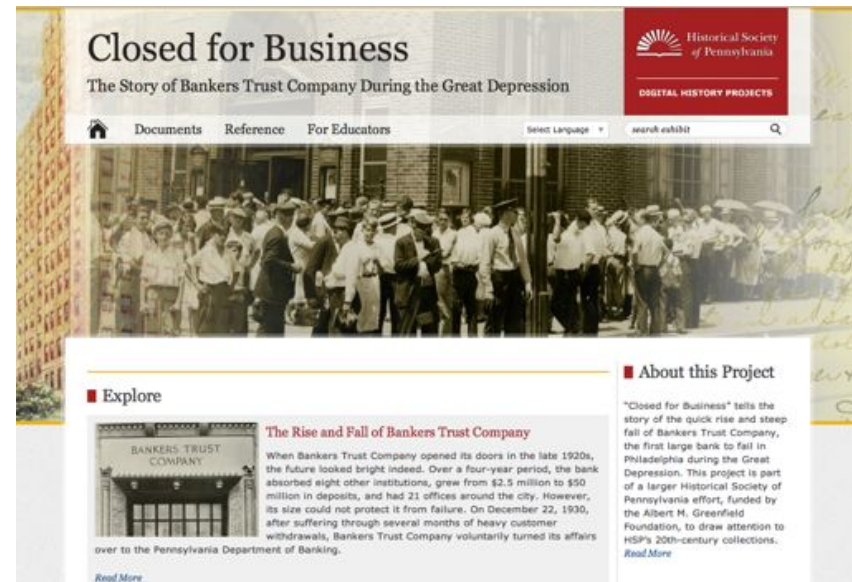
Closed for Business

The Story of Bankers Trust Company During the Great Depression

Historical Society of Pennsylvania

DIGITAL HISTORY PROJECTS

Documents Reference For Educators

Select Language

search exhibit

Explore

BANKERS TRUST COMPANY

The Rise and Fall of Bankers Trust Company

When Bankers Trust Company opened its doors in the late 1920s, the future looked bright indeed. Over a four-year period, the bank absorbed eight other institutions, grew from \$2.5 million to \$50 million in deposits, and had 21 offices around the city. However, its size could not protect it from failure. On December 22, 1930, after suffering through several months of heavy customer withdrawals, Bankers Trust Company voluntarily turned its affairs over to the Pennsylvania Department of Banking.

Read More

About this Project

"Closed for Business" tells the story of the quick rise and steep fall of Bankers Trust Company, the first large bank to fail in Philadelphia during the Great Depression. This project is part of a larger Historical Society of Pennsylvania effort, funded by the Albert M. Greenfield Foundation, to draw attention to HSP's 20th-century collections.

Read More